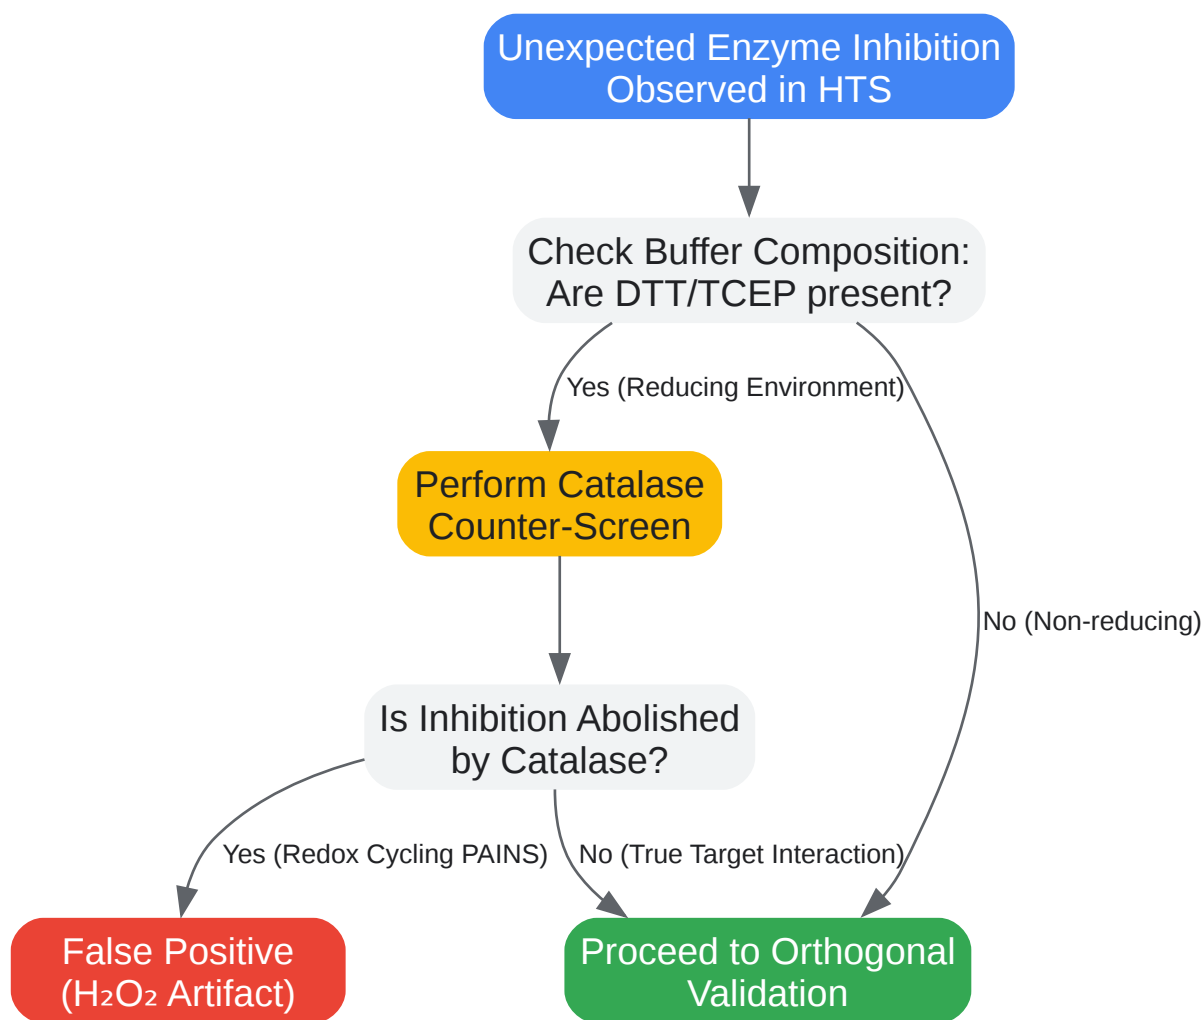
Unexpected Enzyme Inhibition Observed in HTS

Check Buffer Composition: Are DTT/TCEP present?

Yes (Reducing Environment)

No (Non-reducing)

Perform Catalase Counter-Screen

Is Inhibition Abolished by Catalase?

Yes (Redox Cycling PAINS)

No (True Target Interaction)

False Positive ($H_2O_2$ Artifact)

Proceed to Orthogonal Validation